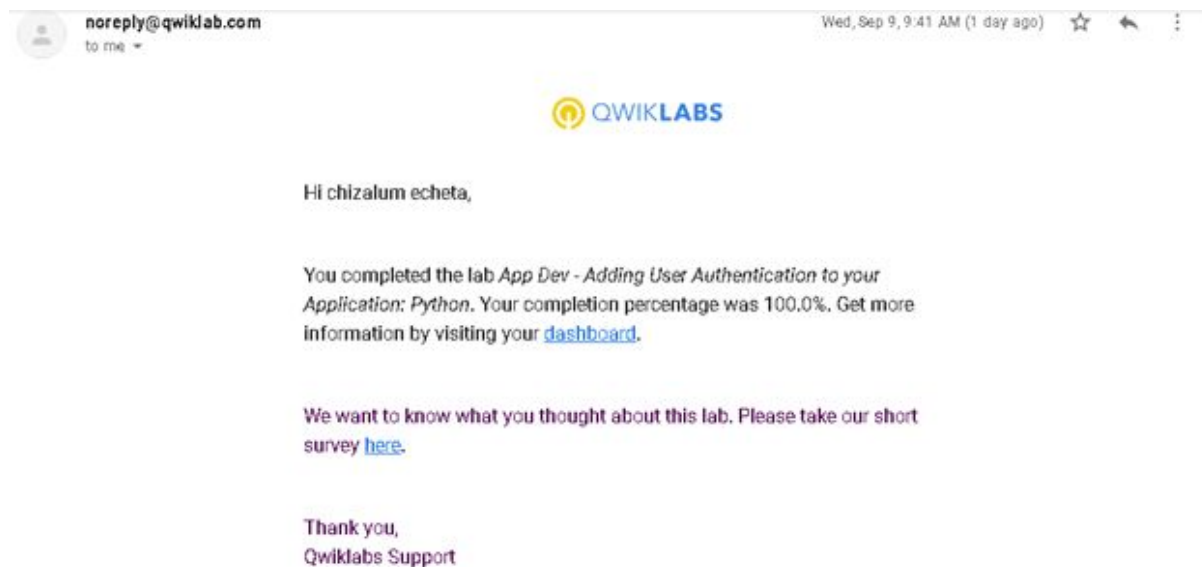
noreply@qwiklab.com
to me

Wed, Sep 9, 9:41 AM (1 day ago)

QWIKLABS

Hi chizalum echeta,

You completed the lab App Dev - Adding User Authentication to your Application: Python. Your completion percentage was 100.0%. Get more information by visiting your dashboard.

We want to know what you thought about this lab. Please take our short survey here.

Thank you,
Qwiklabs Support